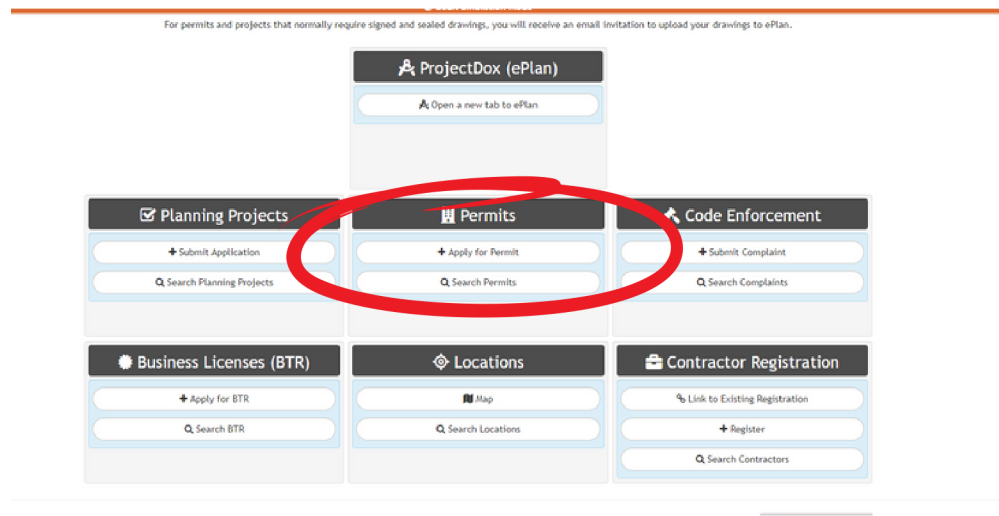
For permits and projects that normally require signed and sealed drawings, you will receive an email invitation to upload your drawings to ePlan.

ProjectDox (ePlan)

Open a new tab to ePlan

Planning Projects

+ Submit Application

Search Planning Projects

Permits

+ Apply for Permit

Search Permits

Code Enforcement

+ Submit Complaint

Search Complaints

Business Licenses (BTR)

+ Apply for BTR

Search BTR

Locations

Map

Search Locations

Contractor Registration

Link to Existing Registration

+ Register

Search Contractors